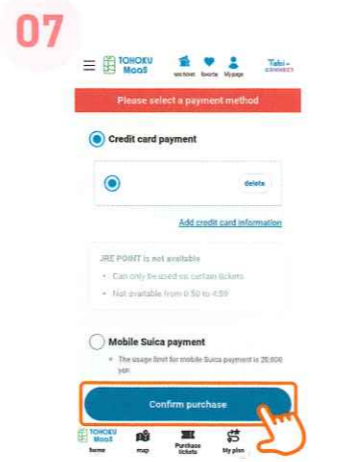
07

TOHOKU MaaS

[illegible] favorite My page

Tabi-CONNECT

Please select a payment method

Credit card payment

delete

Add credit card information

JRE POINT is not available

Can only be used on certain tickets

Not available from 0:50 to 4:59

Mobile Suica payment

The usage limit for mobile Suica payment is 20,000 yen

Confirm purchase

TOHOKU MaaS home map Purchase tickets My plan